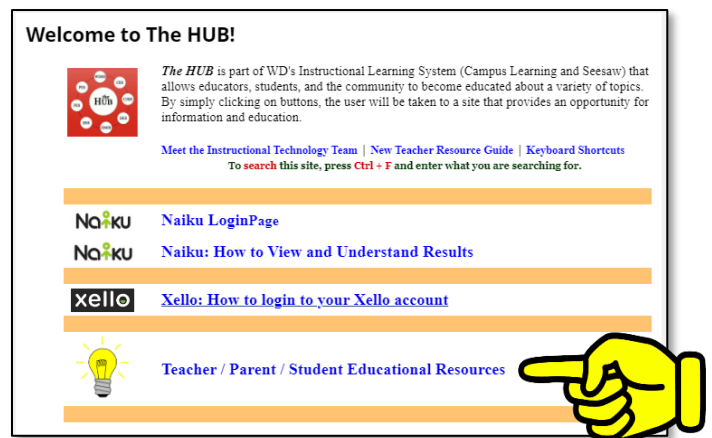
Welcome to The HUB!

HUB

*The HUB* is part of WD's Instructional Learning System (Campus Learning and Seesaw) that allows educators, students, and the community to become educated about a variety of topics. By simply clicking on buttons, the user will be taken to a site that provides an opportunity for information and education.

Meet the Instructional Technology Team | New Teacher Resource Guide | Keyboard Shortcuts

To search this site, press Ctrl + F and enter what you are searching for.

Naiku

Naiku LoginPage

Naiku

Naiku: How to View and Understand Results

xello

Xello: How to login to your Xello account

Teacher / Parent / Student Educational Resources